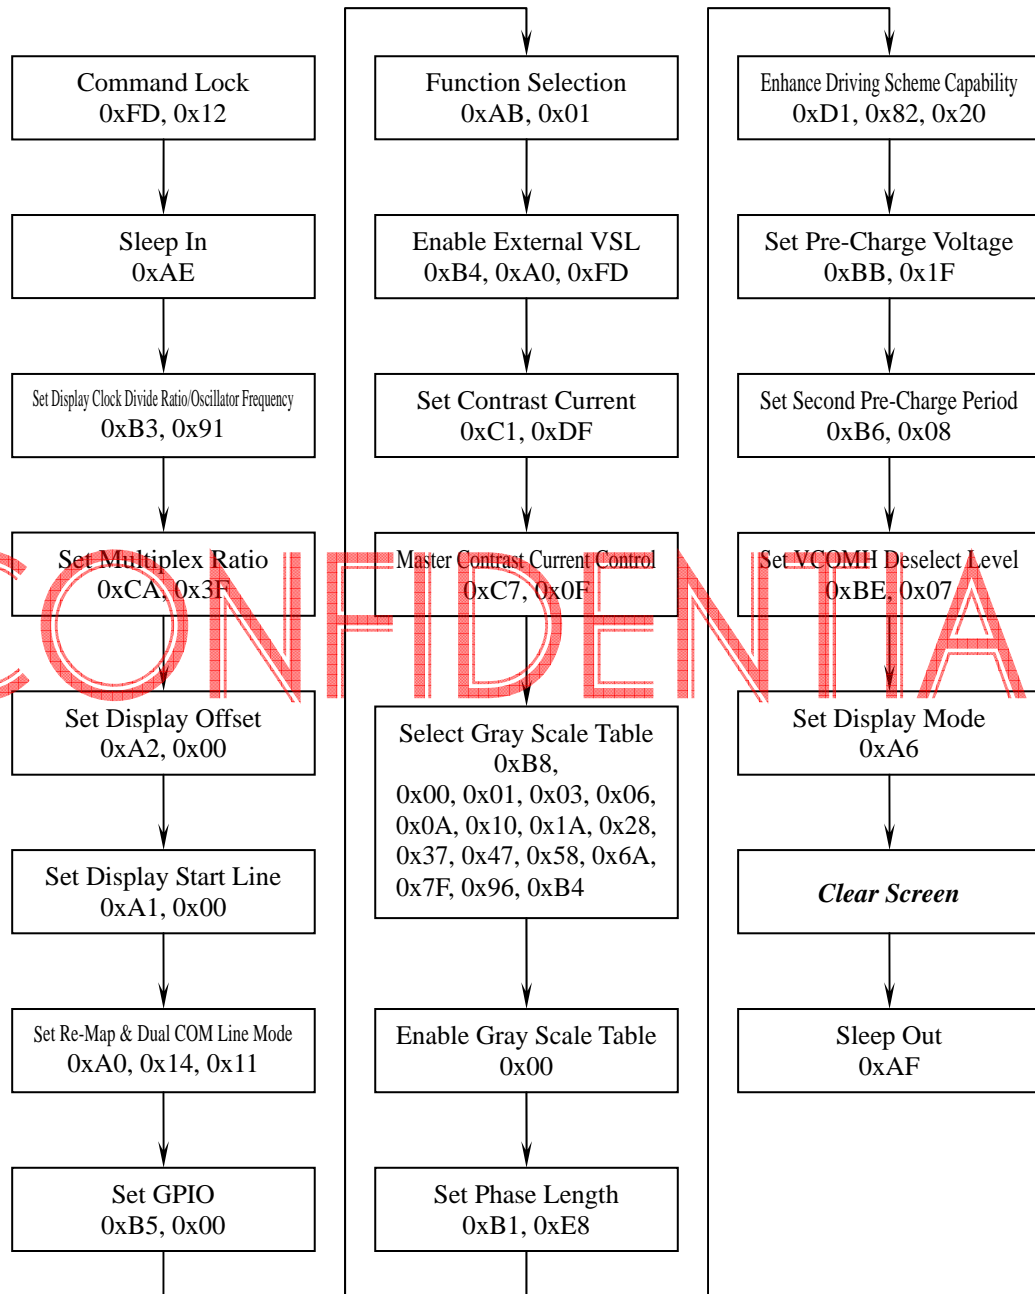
Command Lock
0xFD, 0x12

Sleep In
0xAE

Set Display Clock Divide Ratio/Oscillator Frequency
0xB3, 0x91

Set Multiplex Ratio
0xCA, 0x3F

Set Display Offset
0xA2, 0x00

Set Display Start Line
0xA1, 0x00

Set Re-Map & Dual COM Line Mode
0xA0, 0x14, 0x11

Set GPIO
0xB5, 0x00

Function Selection
0xAB, 0x01

Enable External VSL
0xB4, 0xA0, 0xFD

Set Contrast Current
0xC1, 0xDF

Master Contrast Current Control
0xC7, 0x0F

Select Gray Scale Table
0xB8,
0x00, 0x01, 0x03, 0x06,
0x0A, 0x10, 0x1A, 0x28,
0x37, 0x47, 0x58, 0x6A,
0x7F, 0x96, 0xB4

Enable Gray Scale Table
0x00

Set Phase Length
0xB1, 0xE8

Enhance Driving Scheme Capability
0xD1, 0x82, 0x20

Set Pre-Charge Voltage
0xBB, 0x1F

Set Second Pre-Charge Period
0xB6, 0x08

Set VCOMH Deselect Level
0xBE, 0x07

Set Display Mode
0xA6

Clear Screen

Sleep Out
0xAF

CONFIDENTIA